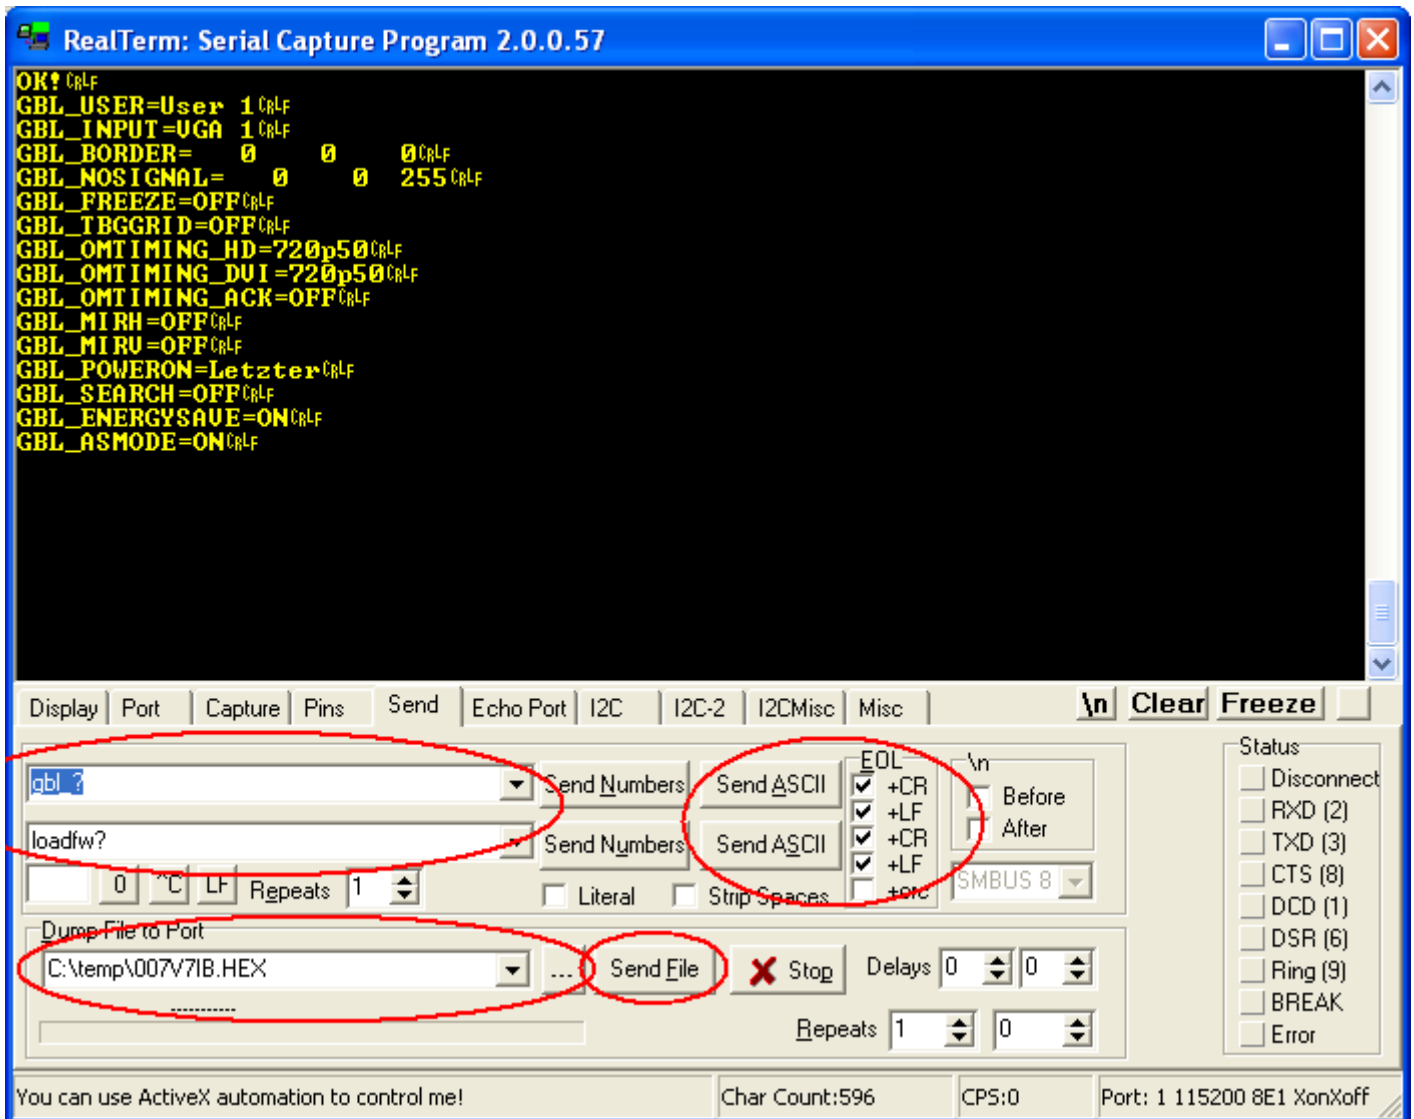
RealTerm: Serial Capture Program 2.0.0.57

OK! CRLF
GBL_USER=User 1 CRLF
GBL_INPUT=VGA 1 CRLF
GBL_BORDER= 0 0 0 CRLF
GBL_NOSIGNAL= 0 0 255 CRLF
GBL_FREEZE=OFF CRLF
GBL_TBGGRID=OFF CRLF
GBL_OMTIMING_HD=720p50 CRLF
GBL_OMTIMING_DVI=720p50 CRLF
GBL_OMTIMING_ACK=OFF CRLF
GBL_MIRH=OFF CRLF
GBL_MIRV=OFF CRLF
GBL_POWERON=Letzter CRLF
GBL_SEARCH=OFF CRLF
GBL_ENERGYSAVE=ON CRLF
GBL_ASMODE=ON CRLF

Display | Port | Capture | Pins | Send | Echo Port | I2C | I2C-2 | I2CMisc | Misc | \n | Clear | Freeze

gbl_?
Send Numbers | Send ASCII
EOL
+CR
+LF
\n
Before
After
loadfw?
Send Numbers | Send ASCII
+CR
+LF
0 | ^C | LF | Repeats 1
Literal | Strip Spaces | +crc
SMBUS 8

Status
Disconnect
RXD (2)
TXD (3)
CTS (8)
DCD (1)
DSR (6)
Ring (9)
BREAK
Error

Dump File to Port
C:\temp\007V7IB.HEX
... | Send File | Stop | Delays 0 | 0
Repeats 1 | 0

You can use ActiveX automation to control me! | Char Count:596 | CPS:0 | Port: 1 115200 8E1 XonXoff